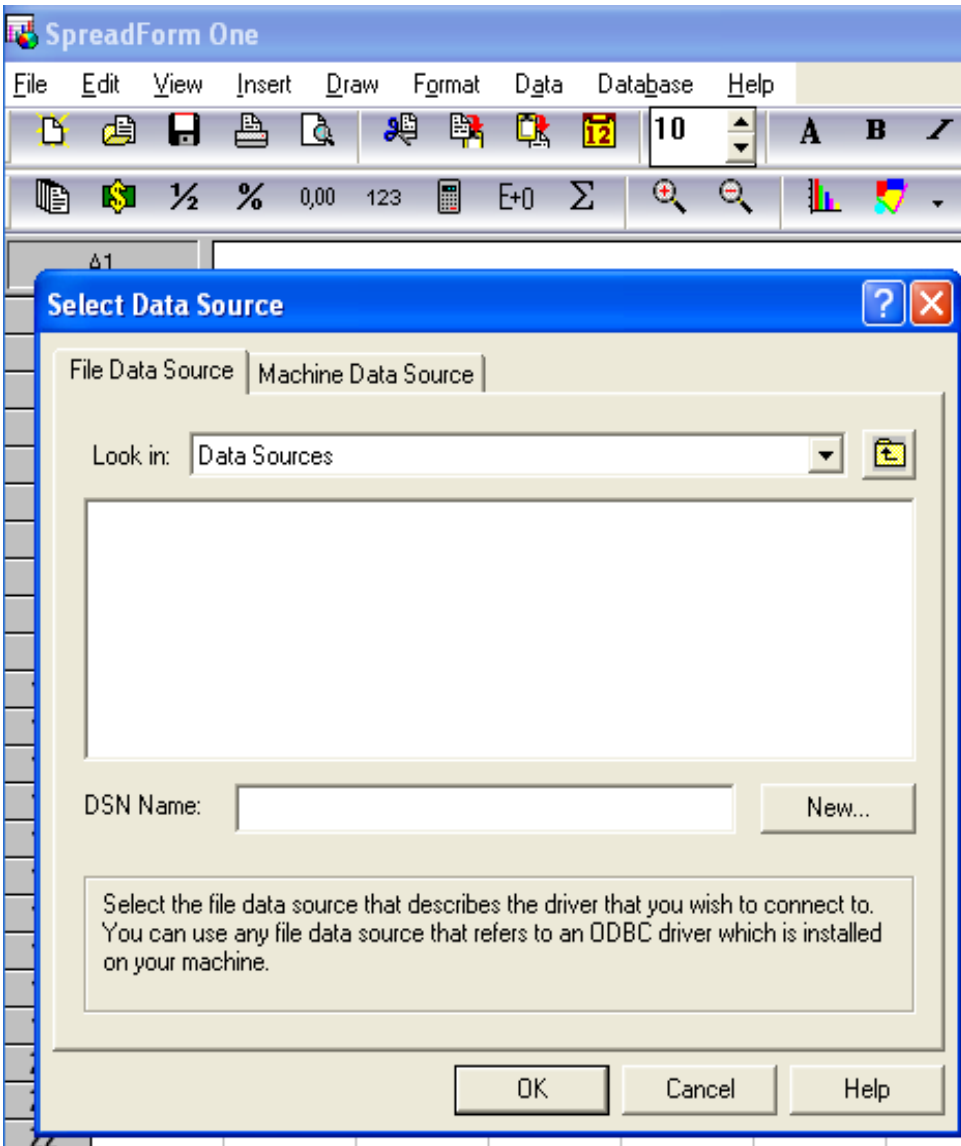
SpreadForm One

File Edit View Insert Draw Format Data Database Help

10

A B I

½ % 0,00 123 E+0 Σ

A1

Select Data Source

File Data Source Machine Data Source

Look in: Data Sources

DSN Name:

New...

Select the file data source that describes the driver that you wish to connect to. You can use any file data source that refers to an ODBC driver which is installed on your machine.

OK Cancel Help